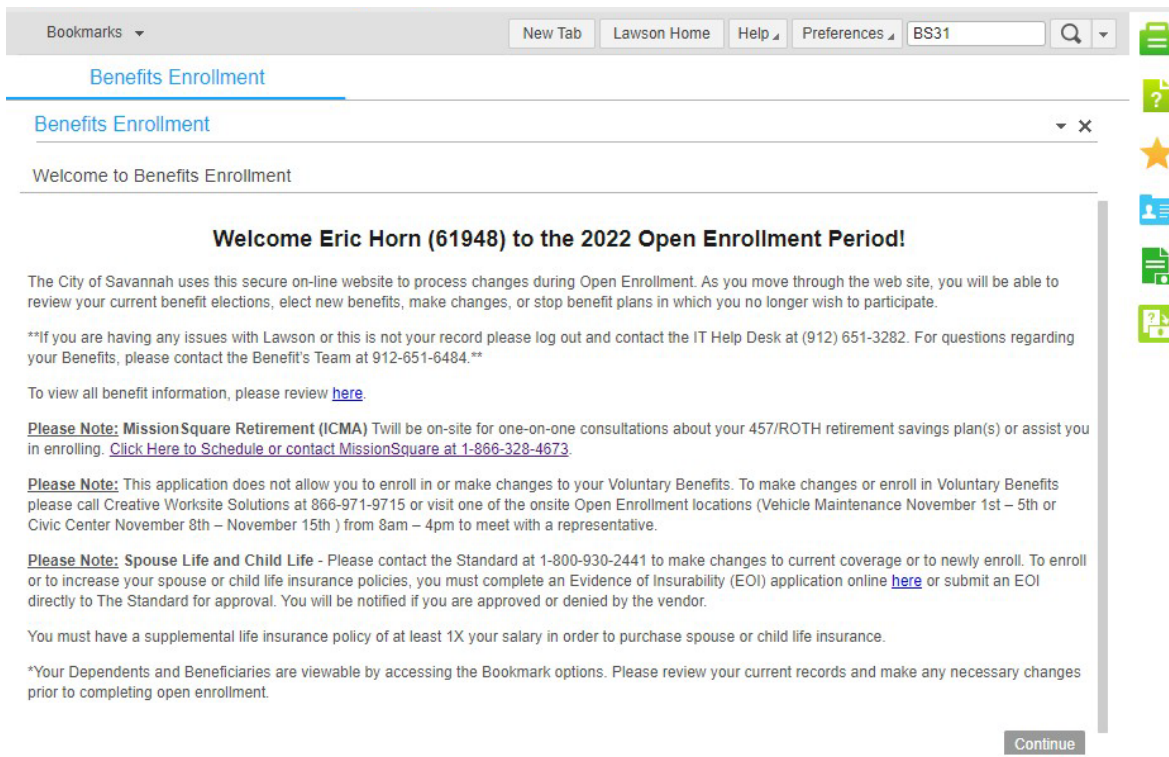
Bookmarks ▾ | New Tab | Lawson Home | Help | Preferences | BS31

Benefits Enrollment

Benefits Enrollment

Welcome to Benefits Enrollment

Welcome Eric Horn (61948) to the 2022 Open Enrollment Period!

The City of Savannah uses this secure on-line website to process changes during Open Enrollment. As you move through the web site, you will be able to review your current benefit elections, elect new benefits, make changes, or stop benefit plans in which you no longer wish to participate.

**If you are having any issues with Lawson or this is not your record please log out and contact the IT Help Desk at (912) 651-3282. For questions regarding your Benefits, please contact the Benefit's Team at 912-651-6484.**

To view all benefit information, please review here.

Please Note: MissionSquare Retirement (ICMA) Twill be on-site for one-on-one consultations about your 457/ROTH retirement savings plan(s) or assist you in enrolling. Click Here to Schedule or contact MissionSquare at 1-866-328-4673.

Please Note: This application does not allow you to enroll in or make changes to your Voluntary Benefits. To make changes or enroll in Voluntary Benefits please call Creative Worksite Solutions at 866-971-9715 or visit one of the onsite Open Enrollment locations (Vehicle Maintenance November 1st – 5th or Civic Center November 8th – November 15th ) from 8am – 4pm to meet with a representative.

Please Note: Spouse Life and Child Life - Please contact the Standard at 1-800-930-2441 to make changes to current coverage or to newly enroll. To enroll or to increase your spouse or child life insurance policies, you must complete an Evidence of Insurability (EOI) application online here or submit an EOI directly to The Standard for approval. You will be notified if you are approved or denied by the vendor.

You must have a supplemental life insurance policy of at least 1X your salary in order to purchase spouse or child life insurance.

*Your Dependents and Beneficiaries are viewable by accessing the Bookmark options. Please review your current records and make any necessary changes prior to completing open enrollment.

Continue